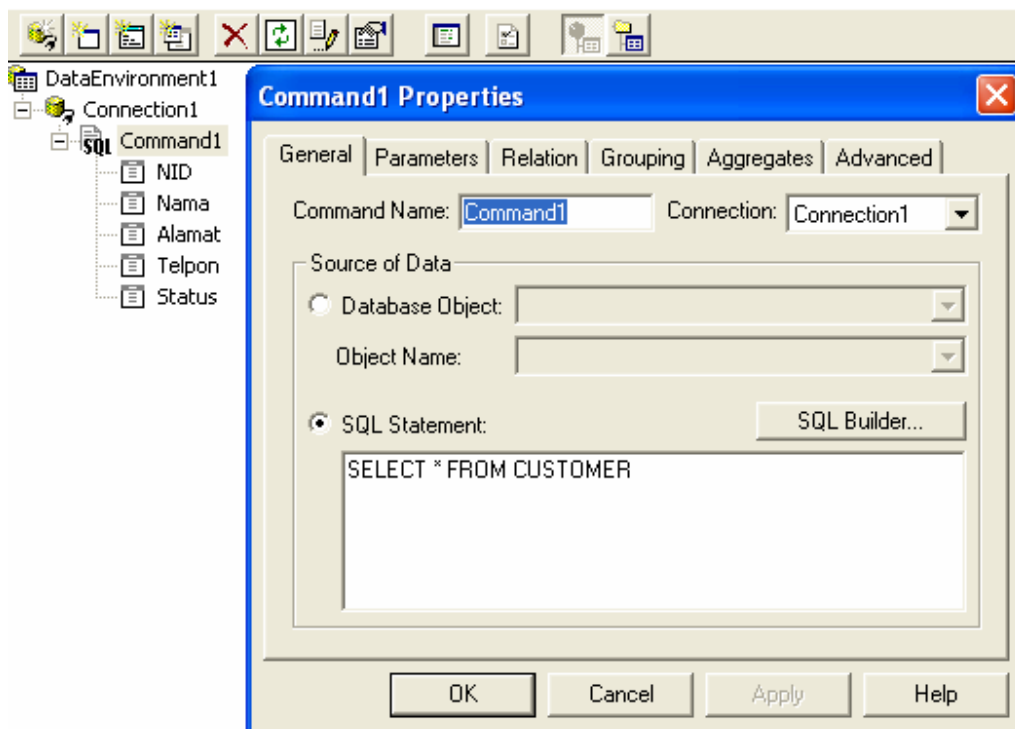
DataEnvironment1
Connection1
SQL Command1
NID
Nama
Alamat
Telpon
Status

Command1 Properties

General | Parameters | Relation | Grouping | Aggregates | Advanced

Command Name: Command1
Connection: Connection1

Source of Data
Database Object:
Object Name:
SQL Statement:
SQL Builder...

SELECT * FROM CUSTOMER

OK
Cancel
Apply
Help